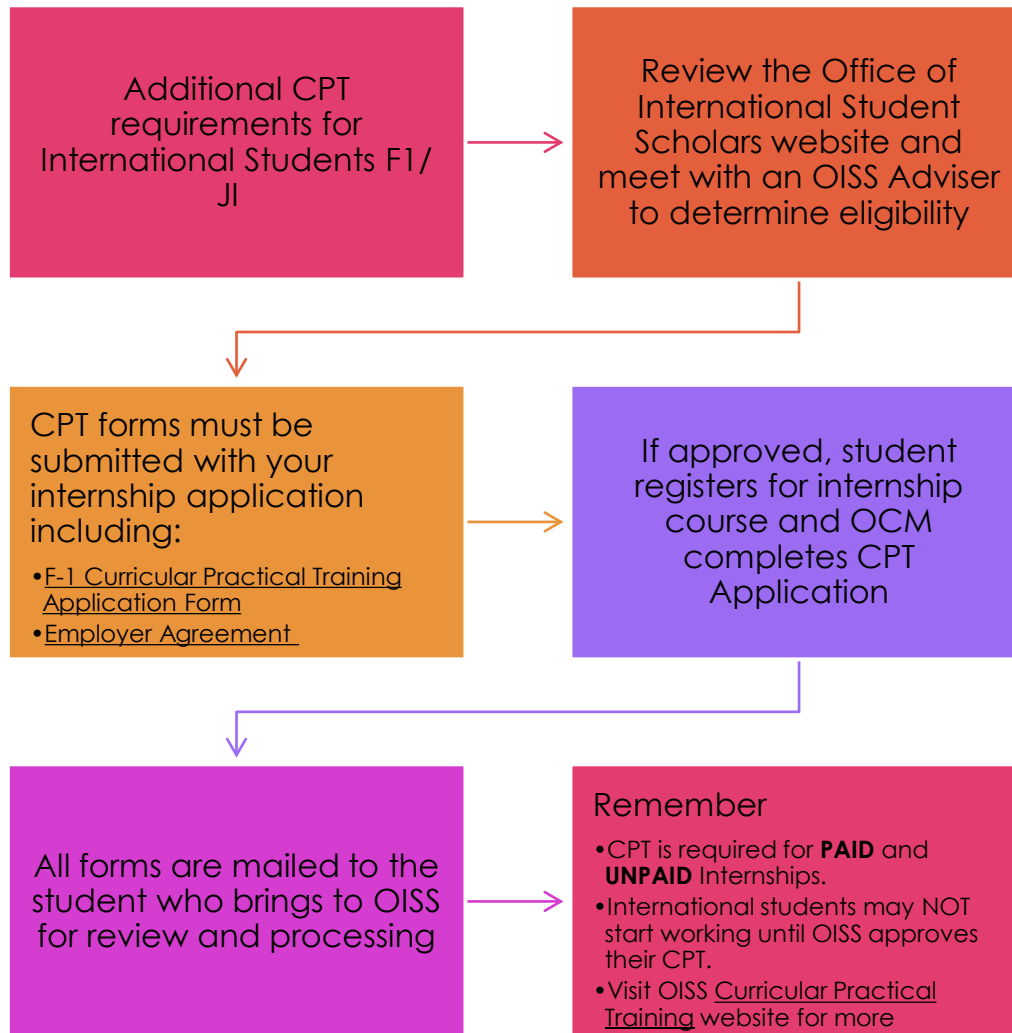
Additional CPT requirements for International Students F1/ JI

Review the Office of International Student Scholars website and meet with an OISS Adviser to determine eligibility

CPT forms must be submitted with your internship application including:

•F-1 Curricular Practical Training Application Form
•Employer Agreement

If approved, student registers for internship course and OCM completes CPT Application

All forms are mailed to the student who brings to OISS for review and processing

Remember

•CPT is required for **PAID** and **UNPAID** Internships.
•International students may NOT start working until OISS approves their CPT.
•Visit OISS Curricular Practical Training website for more